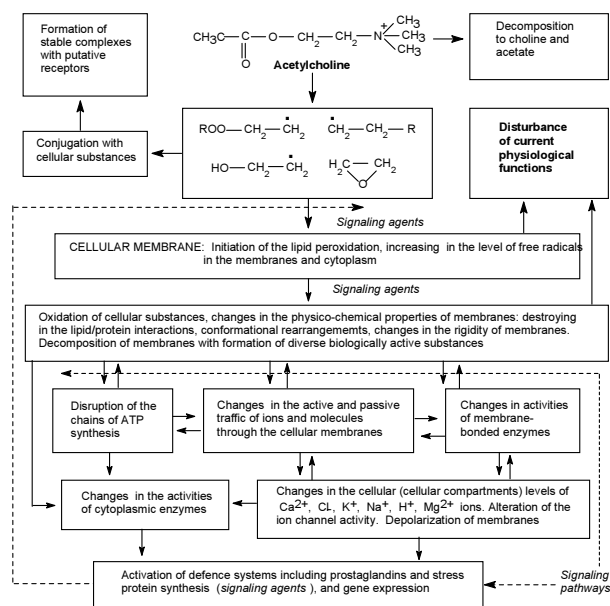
Formation of stable complexes with putative receptors

$CH_3-C(=O)-O-CH_2-CH_2-N^{+}(CH_3)_3$

Acetylcholine

Decomposition to choline and acetate

Conjugation with cellular substances

$ROO-CH_2-\dot{C}H_2$ $\dot{C}H_2-CH_2-R$

$HO-CH_2-\dot{C}H_2$ $H_2C-CH_2$ O

Disturbance of current physiological functions

Signaling agents

CELLULAR MEMBRANE: Initiation of the lipid peroxidation, increasing in the level of free radicals in the membranes and cytoplasm

Signaling agents

Oxidation of cellular substances, changes in the physico-chemical properties of membranes: destroying in the lipid/protein interactions, conformational rearrangememts, changes in the rigidity of membranes. Decomposition of membranes with formation of diverse biologically active substances

Disruption of the chains of ATP synthesis

Changes in the active and passive traffic of ions and molecules through the cellular membranes

Changes in activities of membrane-bonded enzymes

Changes in the activities of cytoplasmic enzymes

Changes in the cellular (cellular compartments) levels of $Ca^{2+}$, $Cl^{-}$, $K^{+}$, $Na^{+}$, $H^{+}$, $Mg^{2+}$ ions. Alteration of the ion channel activity. Depolarization of membranes

Activation of defence systems including prostaglandins and stress protein synthesis (signaling agents), and gene expression

Signaling pathways